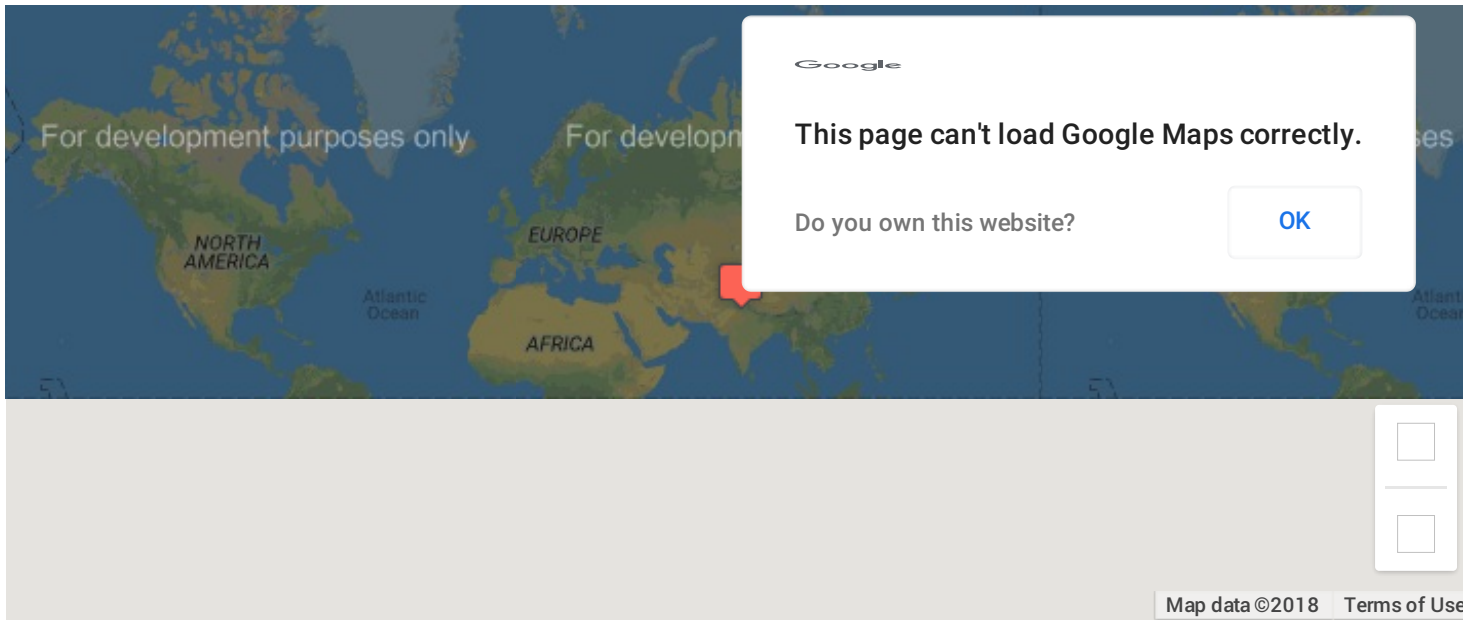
For development purposes only

For developm

ses

NORTH AMERICA

EUROPE

Atlantic Ocean

AFRICA

Atlant Ocea

Google

This page can't load Google Maps correctly.

Do you own this website?

OK

Map data ©2018 Terms of Use